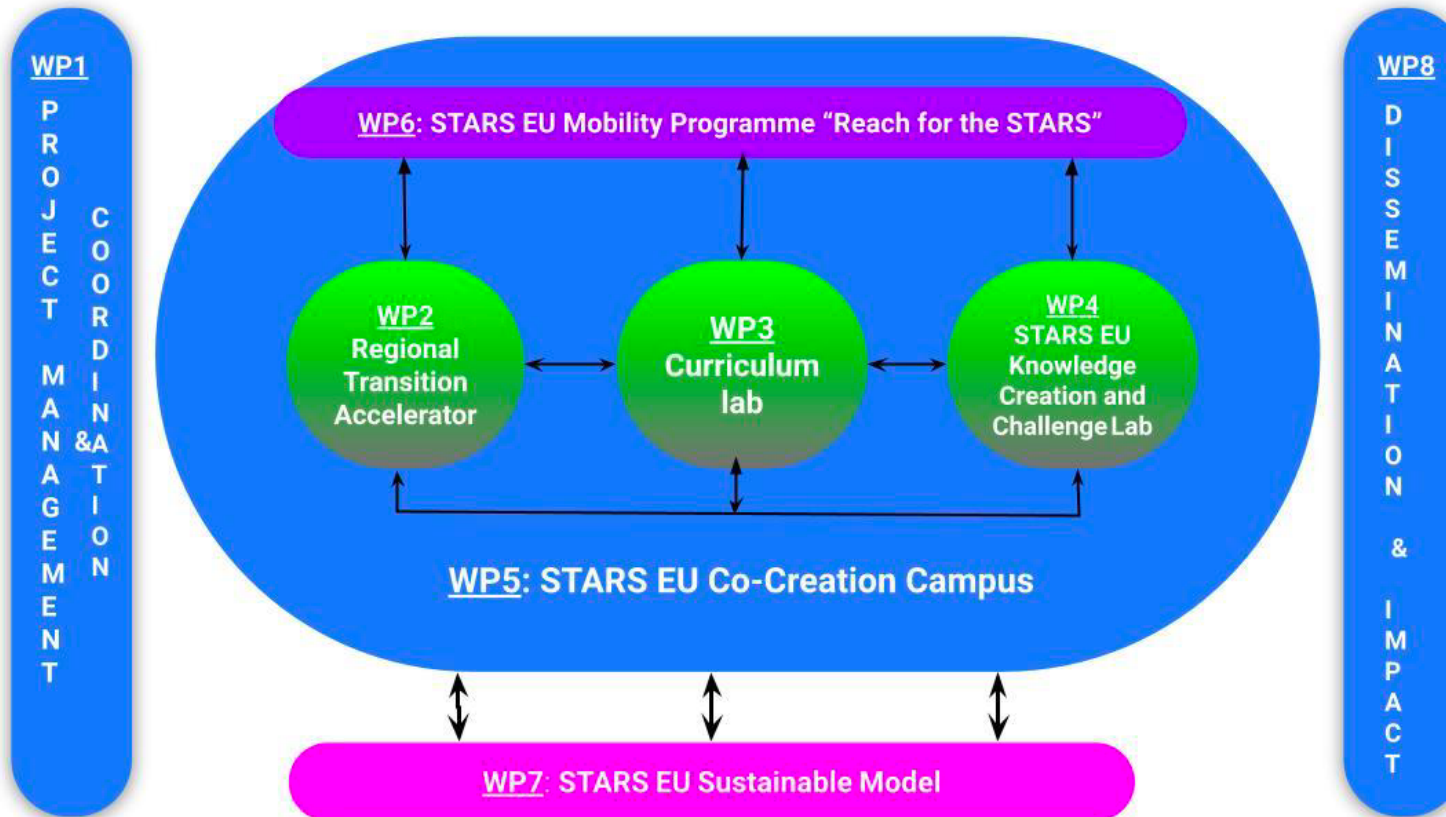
WP1
PROJECT MANAGEMENT & COORDINATION

WP6: STARS EU Mobility Programme "Reach for the STARS"

WP2
Regional Transition Accelerator

WP3
Curriculum lab

WP4
STARS EU Knowledge Creation and Challenge Lab

WP5: STARS EU Co-Creation Campus

WP7: STARS EU Sustainable Model

WP8
DISSEMINATION & IMPACT